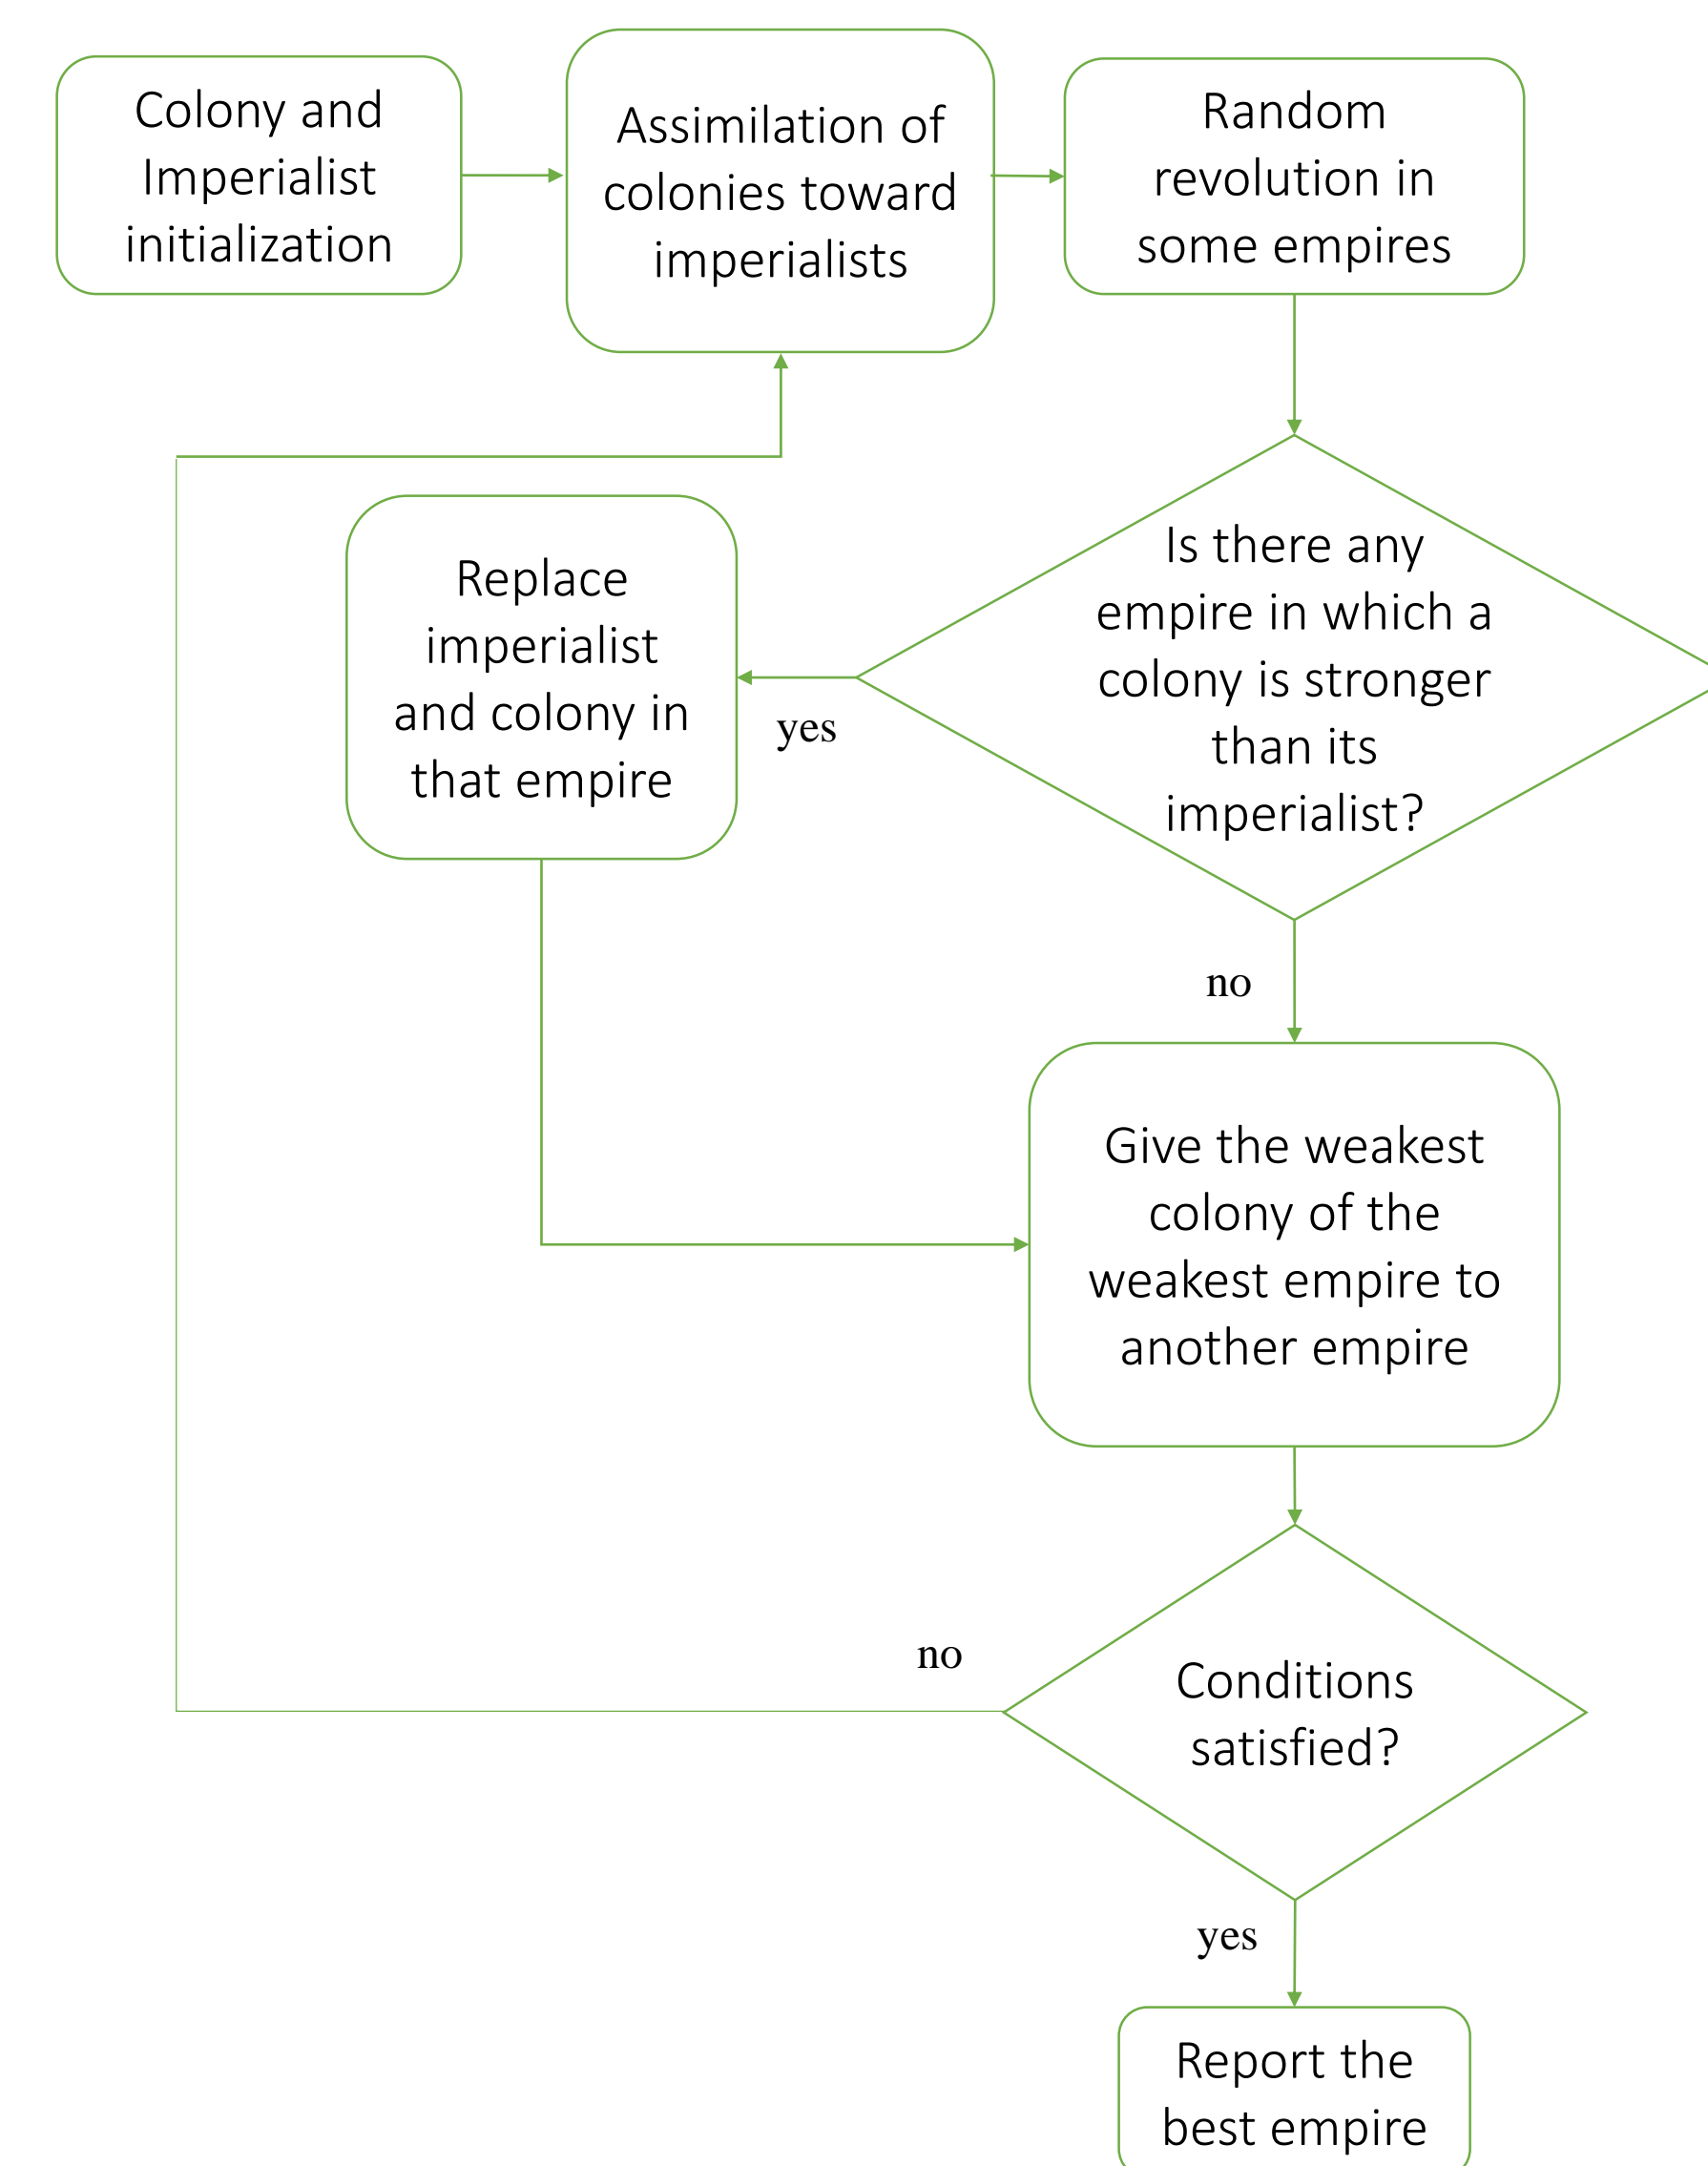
Colony and Imperialist initialization

Assimilation of colonies toward imperialists

Random revolution in some empires

Is there any empire in which a colony is stronger than its imperialist?

yes

Replace imperialist and colony in that empire

no

Give the weakest colony of the weakest empire to another empire

no

Conditions satisfied?

yes

Report the best empire